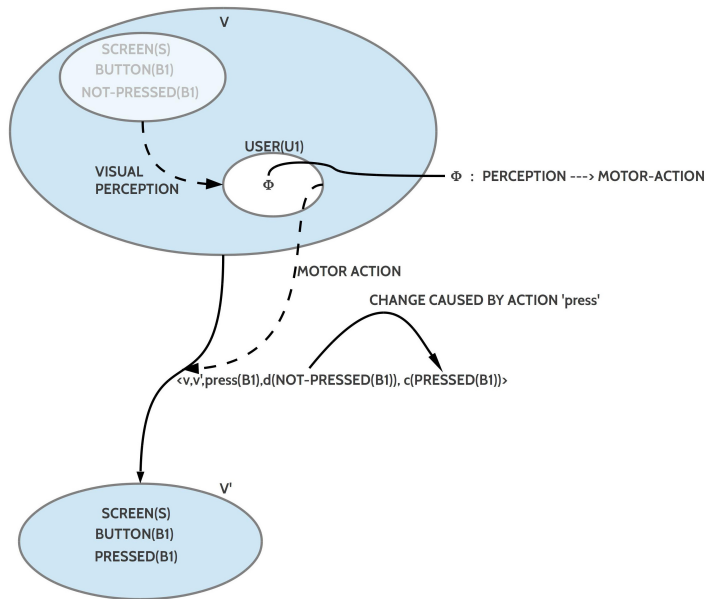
V

SCREEN(S)
BUTTON(B1)
NOT-PRESSED(B1)

USER(U1)

VISUAL PERCEPTION

Φ

Φ : PERCEPTION ---> MOTOR-ACTION

MOTOR ACTION

CHANGE CAUSED BY ACTION 'press'

<v,v',press(B1),d(NOT-PRESSED(B1)), c(PRESSED(B1))>

V'

SCREEN(S)
BUTTON(B1)
PRESSED(B1)